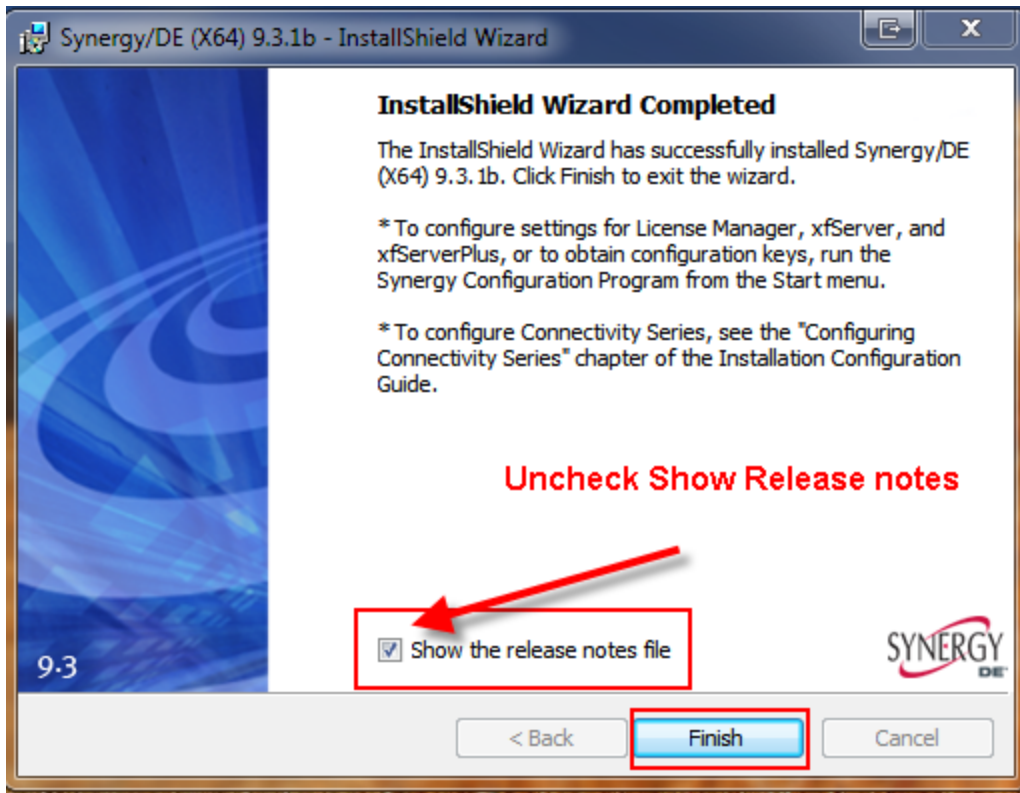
Synergy/DE (X64) 9.3.1b - InstallShield Wizard

InstallShield Wizard Completed

The InstallShield Wizard has successfully installed Synergy/DE (X64) 9.3.1b. Click Finish to exit the wizard.

* To configure settings for License Manager, xfServer, and xfServerPlus, or to obtain configuration keys, run the Synergy Configuration Program from the Start menu.

* To configure Connectivity Series, see the "Configuring Connectivity Series" chapter of the Installation Configuration Guide.

Uncheck Show Release notes

9.3

Show the release notes file

SYNERGY DE

< Back

Finish

Cancel